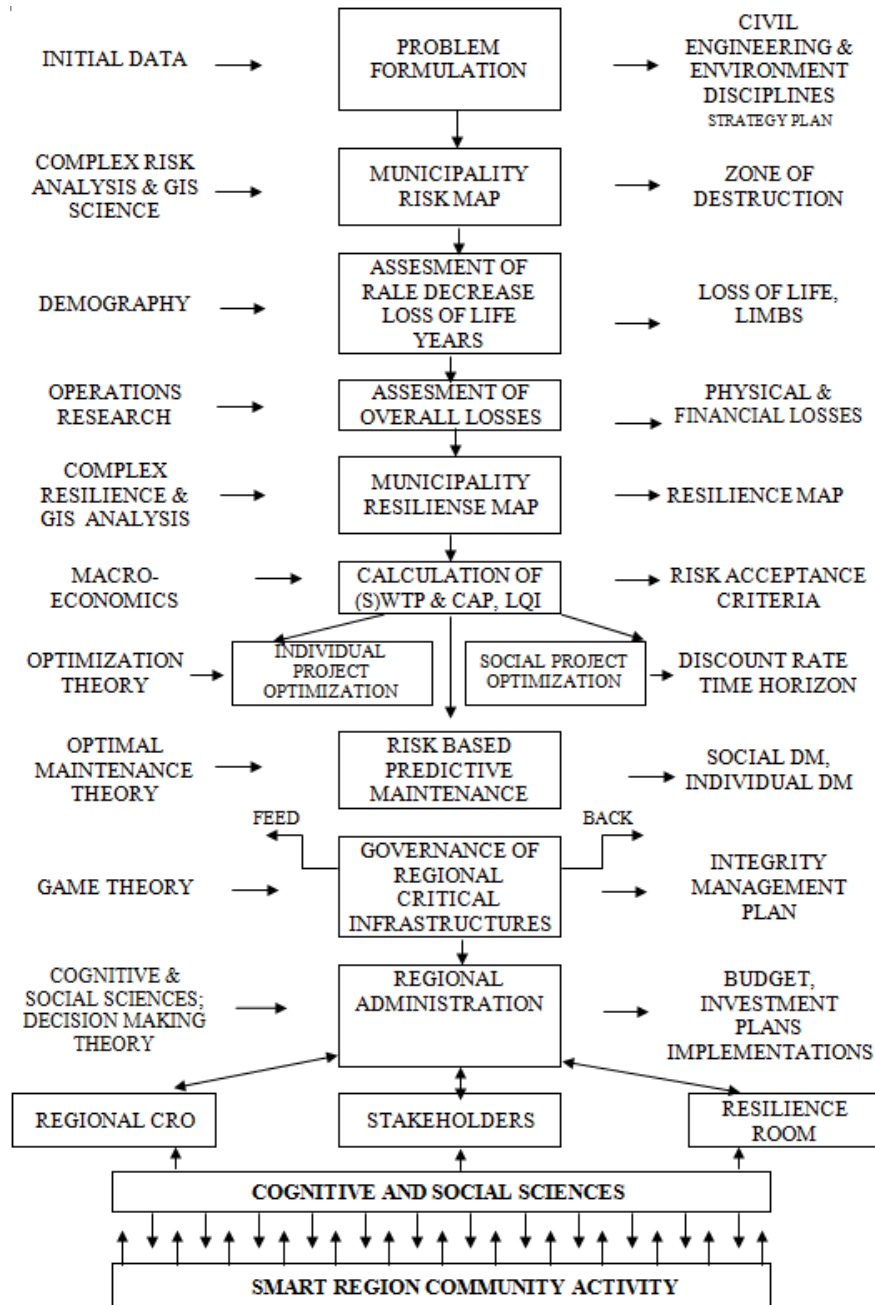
INITIAL DATA

PROBLEM FORMULATION

CIVIL ENGINEERING & ENVIRONMENT DISCIPLINES
STRATEGY PLAN

COMPLEX RISK ANALYSIS & GIS SCIENCE

MUNICIPALITY RISK MAP

ZONE OF DESTRUCTION

DEMOGRAPHY

ASSESMENT OF RALE DECREASE LOSS OF LIFE YEARS

LOSS OF LIFE, LIMBS

OPERATIONS RESEARCH

ASSESMENT OF OVERALL LOSSES

PHYSICAL & FINANCIAL LOSSES

COMPLEX RESILIENCE & GIS ANALYSIS

MUNICIPALITY RESILIENSE MAP

RESILIENCE MAP

MACRO-ECONOMICS

CALCULATION OF (S)WTP & CAP, LQI

RISK ACCEPTANCE CRITERIA

OPTIMIZATION THEORY

INDIVIDUAL PROJECT OPTIMIZATION

SOCIAL PROJECT OPTIMIZATION

DISCOUNT RATE TIME HORIZON

OPTIMAL MAINTENANCE THEORY

RISK BASED PREDICTIVE MAINTENANCE

SOCIAL DM, INDIVIDUAL DM

FEED

BACK

GAME THEORY

GOVERNANCE OF REGIONAL CRITICAL INFRASTRUCTURES

INTEGRITY MANAGEMENT PLAN

COGNITIVE & SOCIAL SCIENCES; DECISION MAKING THEORY

REGIONAL ADMINISTRATION

BUDGET, INVESTMENT PLANS IMPLEMENTATIONS

REGIONAL CRO

STAKEHOLDERS

RESILIENCE ROOM

COGNITIVE AND SOCIAL SCIENCES

SMART REGION COMMUNITY ACTIVITY